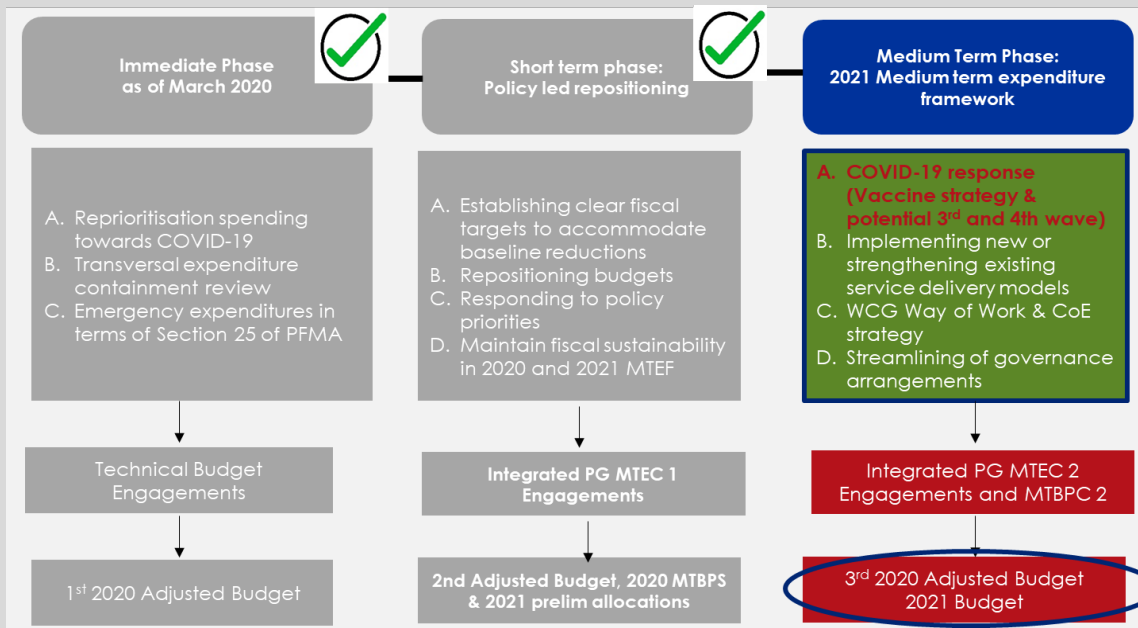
Immediate Phase as of March 2020

Short term phase: Policy led repositioning

Medium Term Phase: 2021 Medium term expenditure framework

A. Reprioritisation spending towards COVID-19
B. Transversal expenditure containment review
C. Emergency expenditures in terms of Section 25 of PFMA

A. Establishing clear fiscal targets to accommodate baseline reductions
B. Repositioning budgets
C. Responding to policy priorities
D. Maintain fiscal sustainability in 2020 and 2021 MTEF

A. COVID-19 response (Vaccine strategy & potential 3$^{rd}$ and 4th wave)
B. Implementing new or strengthening existing service delivery models
C. WCG Way of Work & CoE strategy
D. Streamlining of governance arrangements

Technical Budget Engagements

Integrated PG MTEC 1 Engagements

Integrated PG MTEC 2 Engagements and MTBPC 2

1$^{st}$ 2020 Adjusted Budget

2nd Adjusted Budget, 2020 MTBPS & 2021 prelim allocations

3$^{rd}$ 2020 Adjusted Budget 2021 Budget